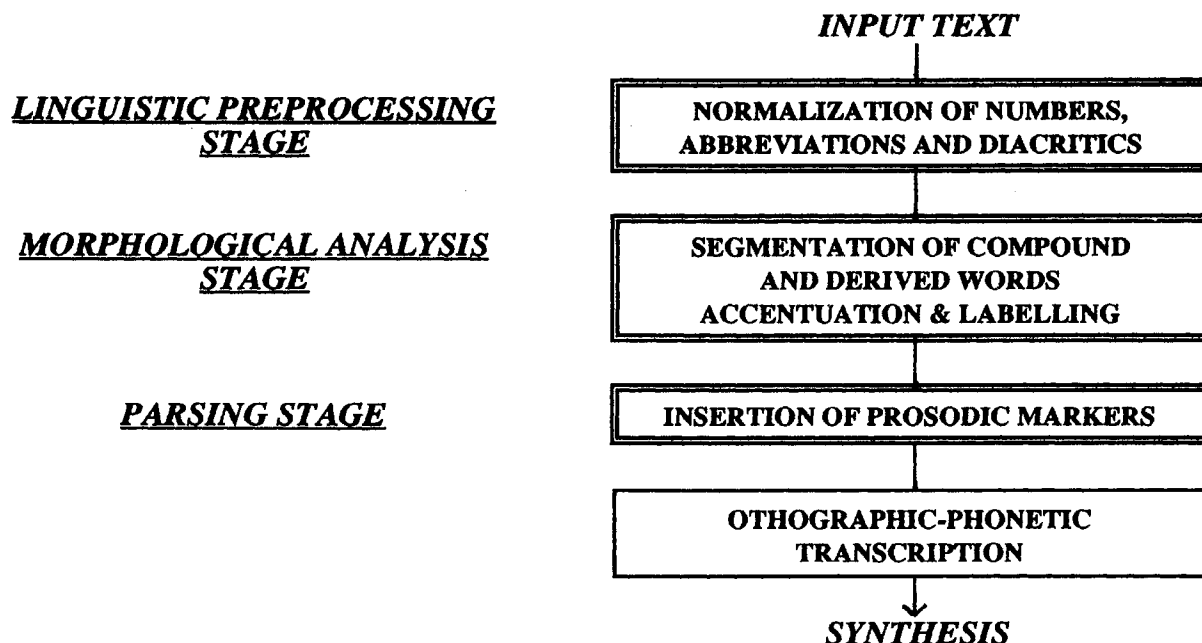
INPUT TEXT

LINGUISTIC PREPROCESSING STAGE

NORMALIZATION OF NUMBERS, ABBREVIATIONS AND DIACRITICS

MORPHOLOGICAL ANALYSIS STAGE

SEGMENTATION OF COMPOUND AND DERIVED WORDS ACCENTUATION & LABELLING

PARSING STAGE

INSERTION OF PROSODIC MARKERS

OTHOGRAPHIC-PHONETIC TRANSCRIPTION

SYNTHESIS